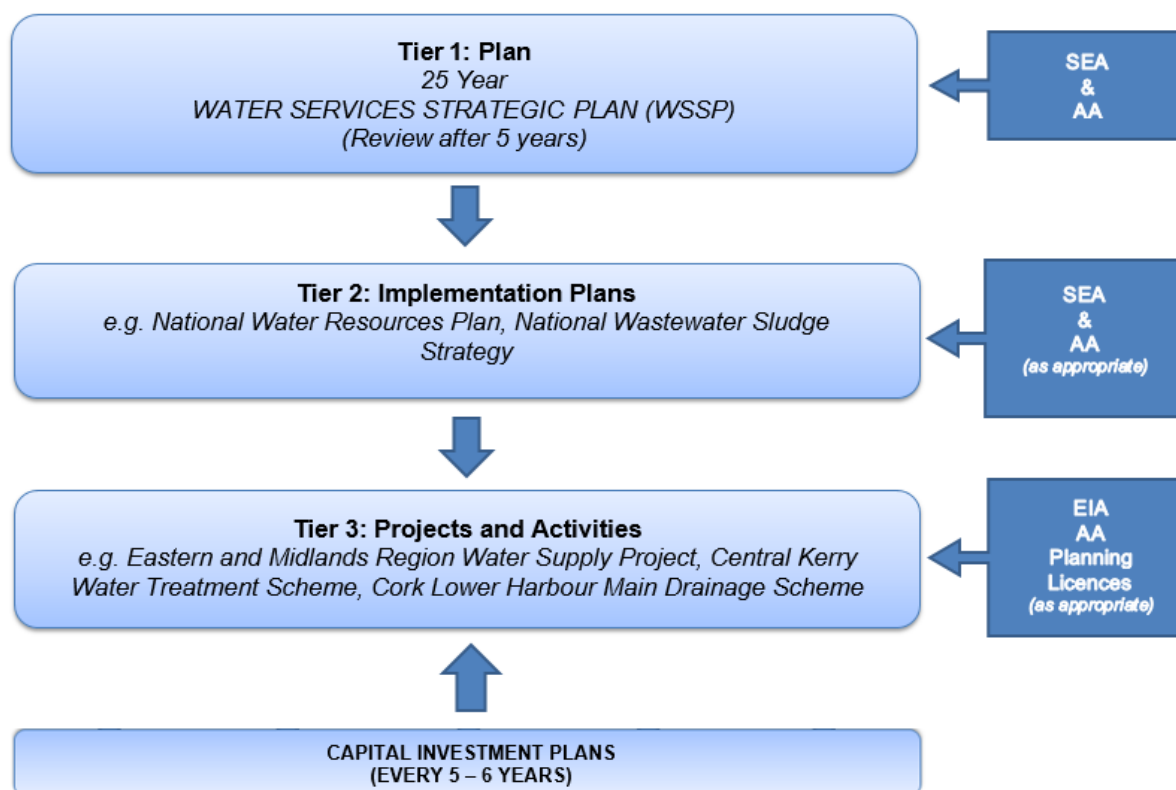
Tier 1: Plan
25 Year
WATER SERVICES STRATEGIC PLAN (WSSP)
(Review after 5 years)

SEA
&
AA

Tier 2: Implementation Plans
e.g. National Water Resources Plan, National Wastewater Sludge Strategy

SEA
&
AA
(as appropriate)

Tier 3: Projects and Activities
e.g. Eastern and Midlands Region Water Supply Project, Central Kerry Water Treatment Scheme, Cork Lower Harbour Main Drainage Scheme

EIA
AA
Planning
Licences
(as appropriate)

CAPITAL INVESTMENT PLANS
(EVERY 5 – 6 YEARS)